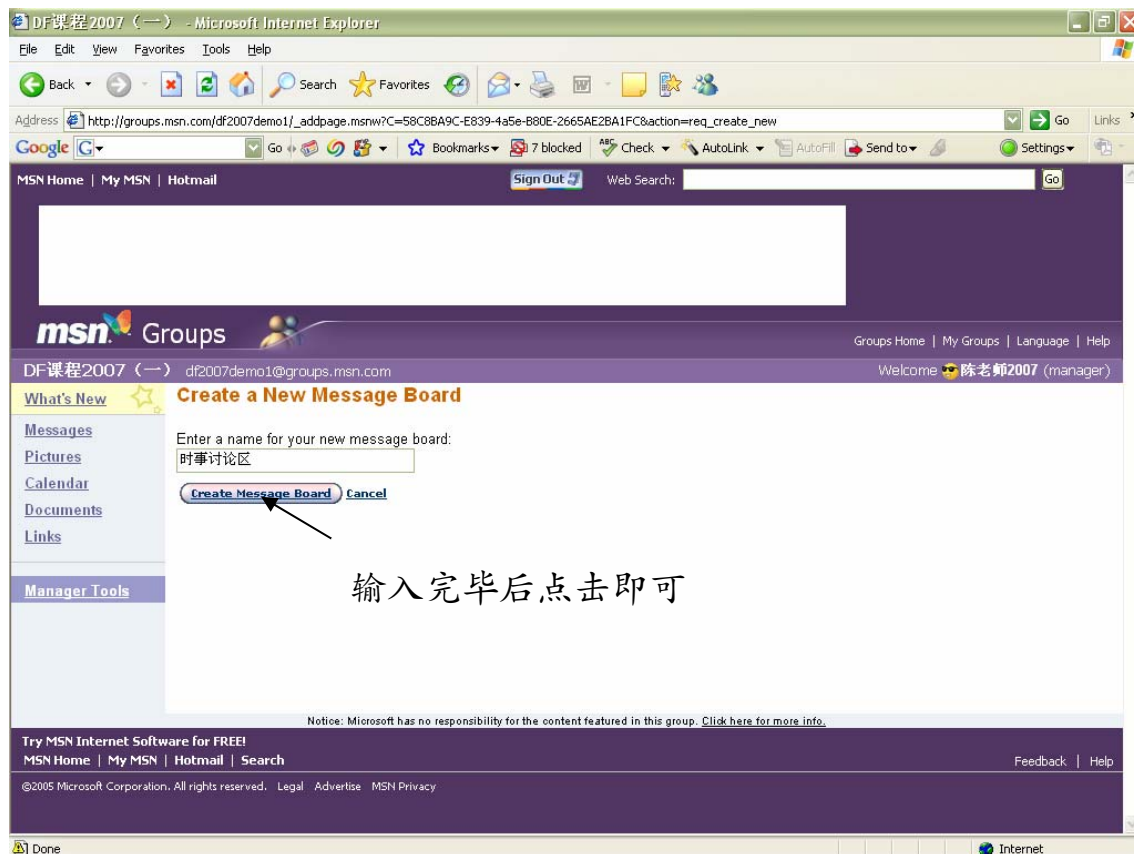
DF课程2007（一） - Microsoft Internet Explorer

File Edit View Favorites Tools Help

Back Search Favorites

Address http://groups.msn.com/df2007demo1/_addpage.msnw?C=58C8BA9C-E839-4a5e-B80E-2665AE2BA1FC&action=req_create_new Go Links

Google G Go Bookmarks 7 blocked Check AutoLink AutoFill Send to Settings

MSN Home | My MSN | Hotmail Sign Out Web Search: Go

msn Groups Groups Home | My Groups | Language | Help

DF课程2007（一） df2007demo1@groups.msn.com Welcome 陈老师2007 (manager)

What's New

Messages
Pictures
Calendar
Documents
Links

Manager Tools

Create a New Message Board

Enter a name for your new message board:
时事讨论区

Create Message Board Cancel

输入完毕后点击即可

Notice: Microsoft has no responsibility for the content featured in this group. Click here for more info.

Try MSN Internet Software for FREE!
MSN Home | My MSN | Hotmail | Search Feedback | Help

©2005 Microsoft Corporation. All rights reserved. Legal Advertise MSN Privacy

Done Internet